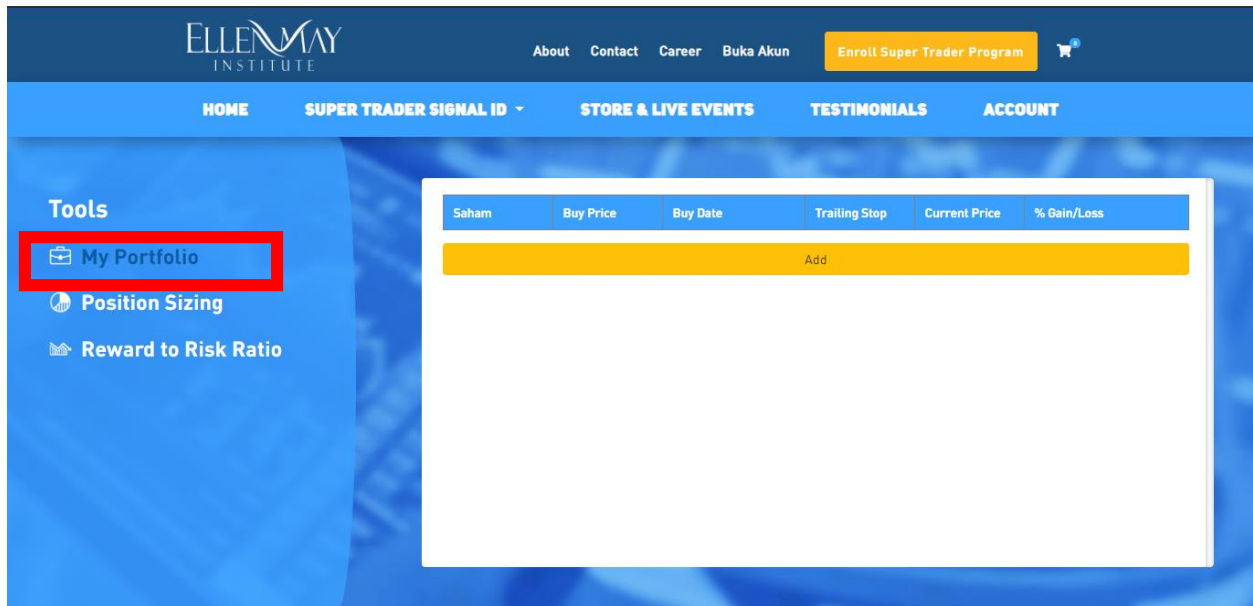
ELLEN MAY INSTITUTE

About Contact Career Buka Akun Enroll Super Trader Program

HOME SUPER TRADER SIGNAL ID STORE & LIVE EVENTS TESTIMONIALS ACCOUNT

Tools

My Portfolio

Position Sizing

Reward to Risk Ratio

| Saham | Buy Price | Buy Date | Trailing Stop | Current Price | % Gain/Loss |
|---|---|---|---|---|---|

Add